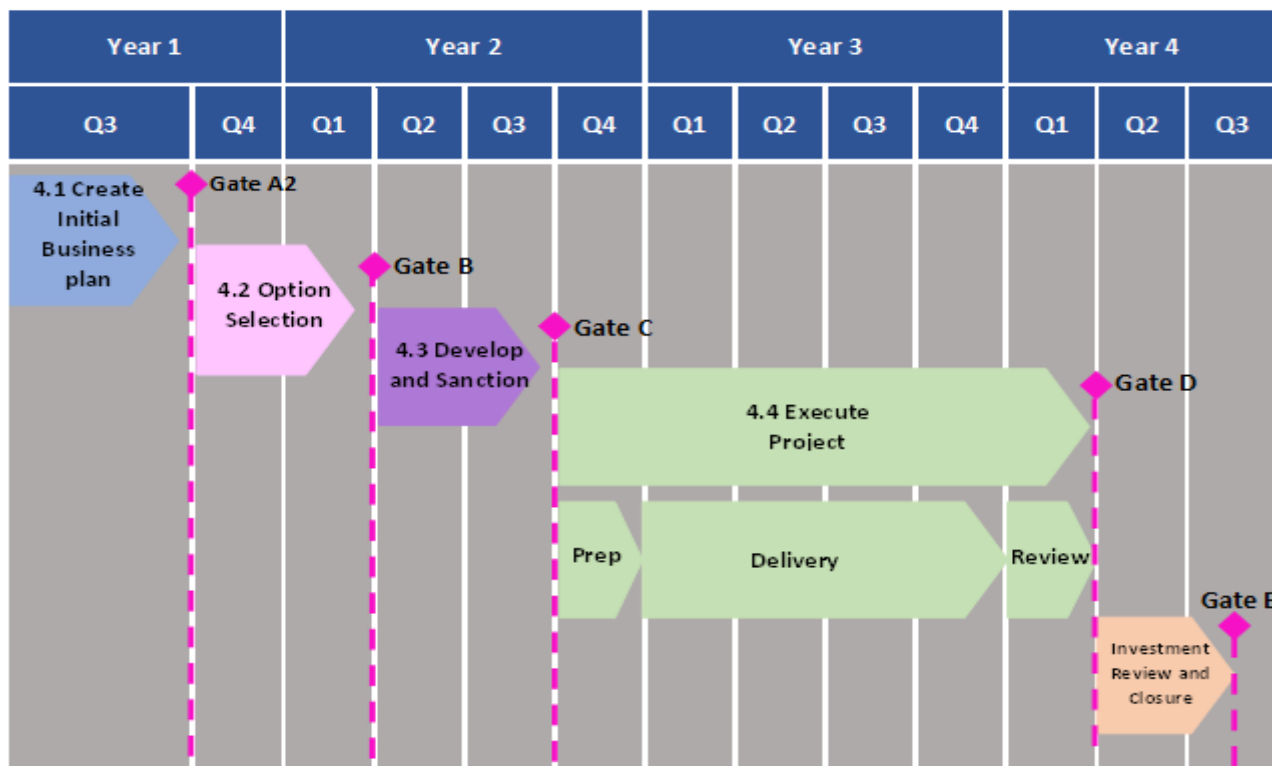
| Year 1 | | Year 2 | | | | Year 3 | | | | Year 4 | | |
|---|---|---|---|---|---|---|---|---|---|---|---|---|
| Q3 | Q4 | Q1 | Q2 | Q3 | Q4 | Q1 | Q2 | Q3 | Q4 | Q1 | Q2 | Q3 |

4.1 Create Initial Business plan

Gate A2

4.2 Option Selection

Gate B

4.3 Develop and Sanction

Gate C

4.4 Execute Project

Gate D

Prep

Delivery

Review

Gate E

Investment Review and Closure